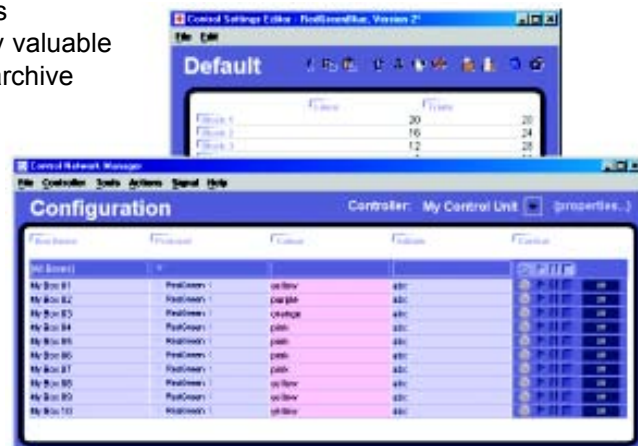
s
y valuable
archive

Control Settings Editor - RedGreenBlue, Version 2*
File Edit
Default

| | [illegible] | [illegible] |
|---|---|---|
| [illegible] 1 | 20 | 20 |
| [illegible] 2 | 16 | 24 |
| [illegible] 3 | 12 | 28 |

Control Network Manager
File Controller Tools Actions Signal Help
Configuration
Controller: My Control Unit (properties...)

| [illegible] | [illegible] | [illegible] | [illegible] | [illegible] |
|---|---|---|---|---|
| [All Boxes] | | | | |
| My Box 01 | RedGreen | yellow | abc | |
| My Box 02 | RedGreen | purple | abc | |
| My Box 03 | RedGreen | orange | abc | |
| My Box 04 | RedGreen | pink | abc | |
| My Box 05 | RedGreen | pink | abc | |
| My Box 06 | RedGreen | pink | abc | |
| My Box 07 | RedGreen | pink | abc | |
| My Box 08 | RedGreen | yellow | abc | |
| My Box 09 | RedGreen | yellow | abc | |
| My Box 10 | RedGreen | yellow | abc | |